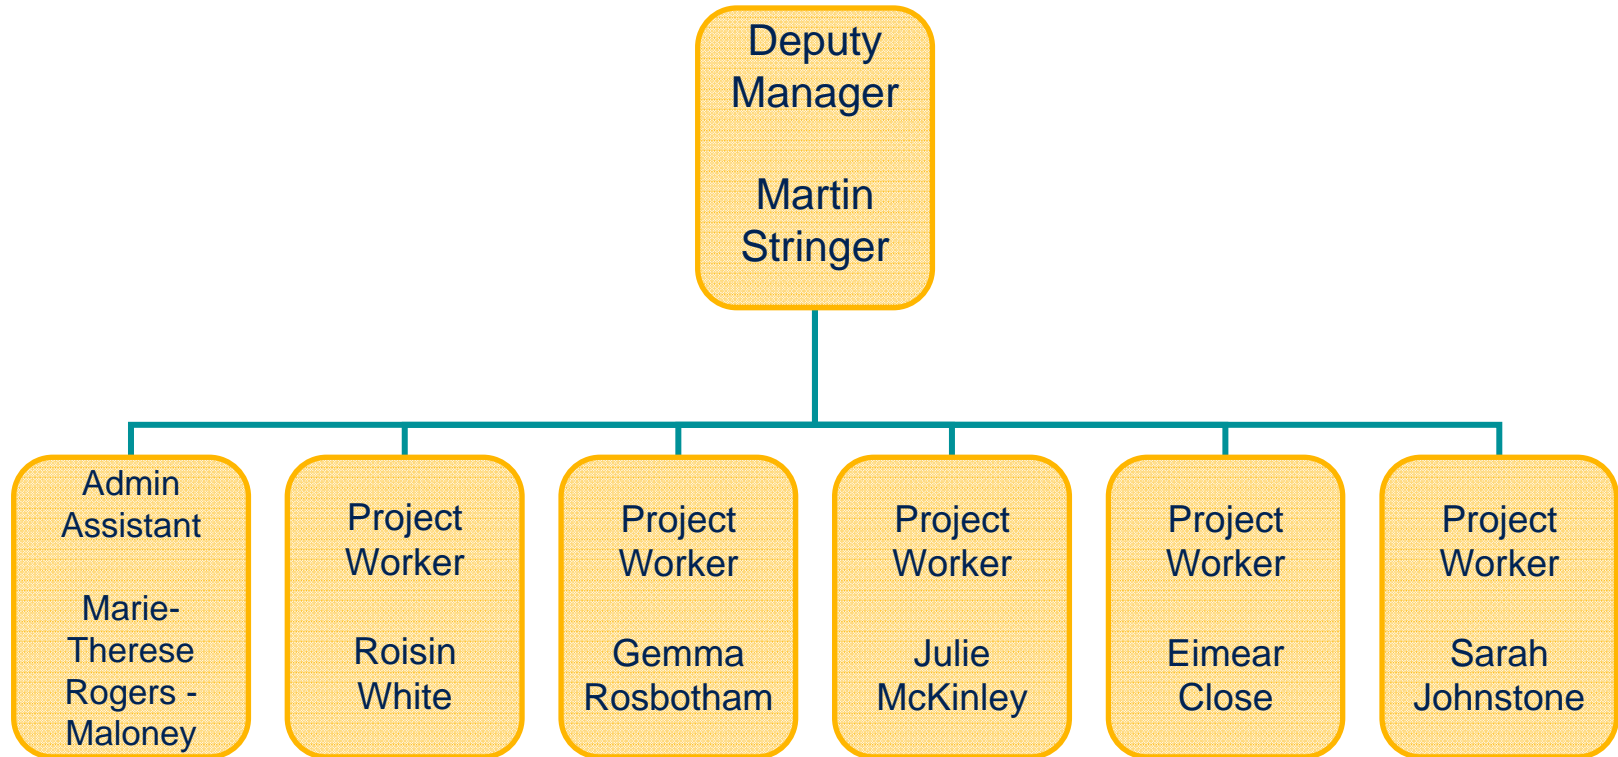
Deputy Manager

Martin Stringer

Admin Assistant

Marie-Therese Rogers - Maloney

Project Worker

Roisin White

Project Worker

Gemma Rosbotham

Project Worker

Julie McKinley

Project Worker

Eimear Close

Project Worker

Sarah Johnstone